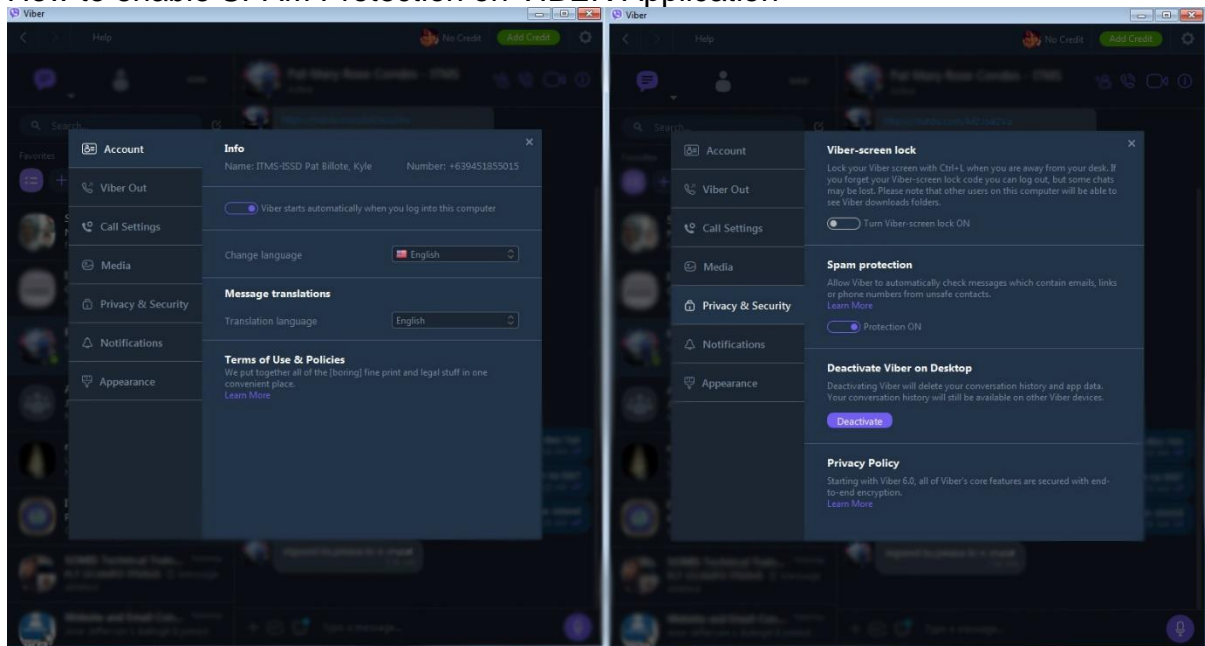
How to enable SPAM Protection on VIBER Application

Viber

Help

No Credit

Add Credit

Pat Mary Rose Condes - ITMS

Q Search

Favorites

Account

Viber Out

Call Settings

Media

Privacy & Security

Notifications

Appearance

Info

Name: ITMS-ISSD Pat Billote, Kyle

Number: +639451855015

Viber starts automatically when you log into this computer

Change language

English

Message translations

Translation language

English

Terms of Use & Policies

We put together all of the [boring] fine print and legal stuff in one convenient place.

Learn More

Type a message...

Viber

Help

No Credit

Add Credit

Pat Mary Rose Condes - ITMS

Q Search

Favorites

Account

Viber Out

Call Settings

Media

Privacy & Security

Notifications

Appearance

Viber-screen lock

Lock your Viber screen with Ctrl+L when you are away from your desk. If you forget your Viber-screen lock code you can log out, but some chats may be lost. Please note that other users on this computer will be able to see Viber downloads folders.

Turn Viber-screen lock ON

Spam protection

Allow Viber to automatically check messages which contain emails, links or phone numbers from unsafe contacts.

Learn More

Protection ON

Deactivate Viber on Desktop

Deactivating Viber will delete your conversation history and app data. Your conversation history will still be available on other Viber devices.

Deactivate

Privacy Policy

Starting with Viber 6.0, all of Viber's core features are secured with end-to-end encryption.

Learn More

Type a message...